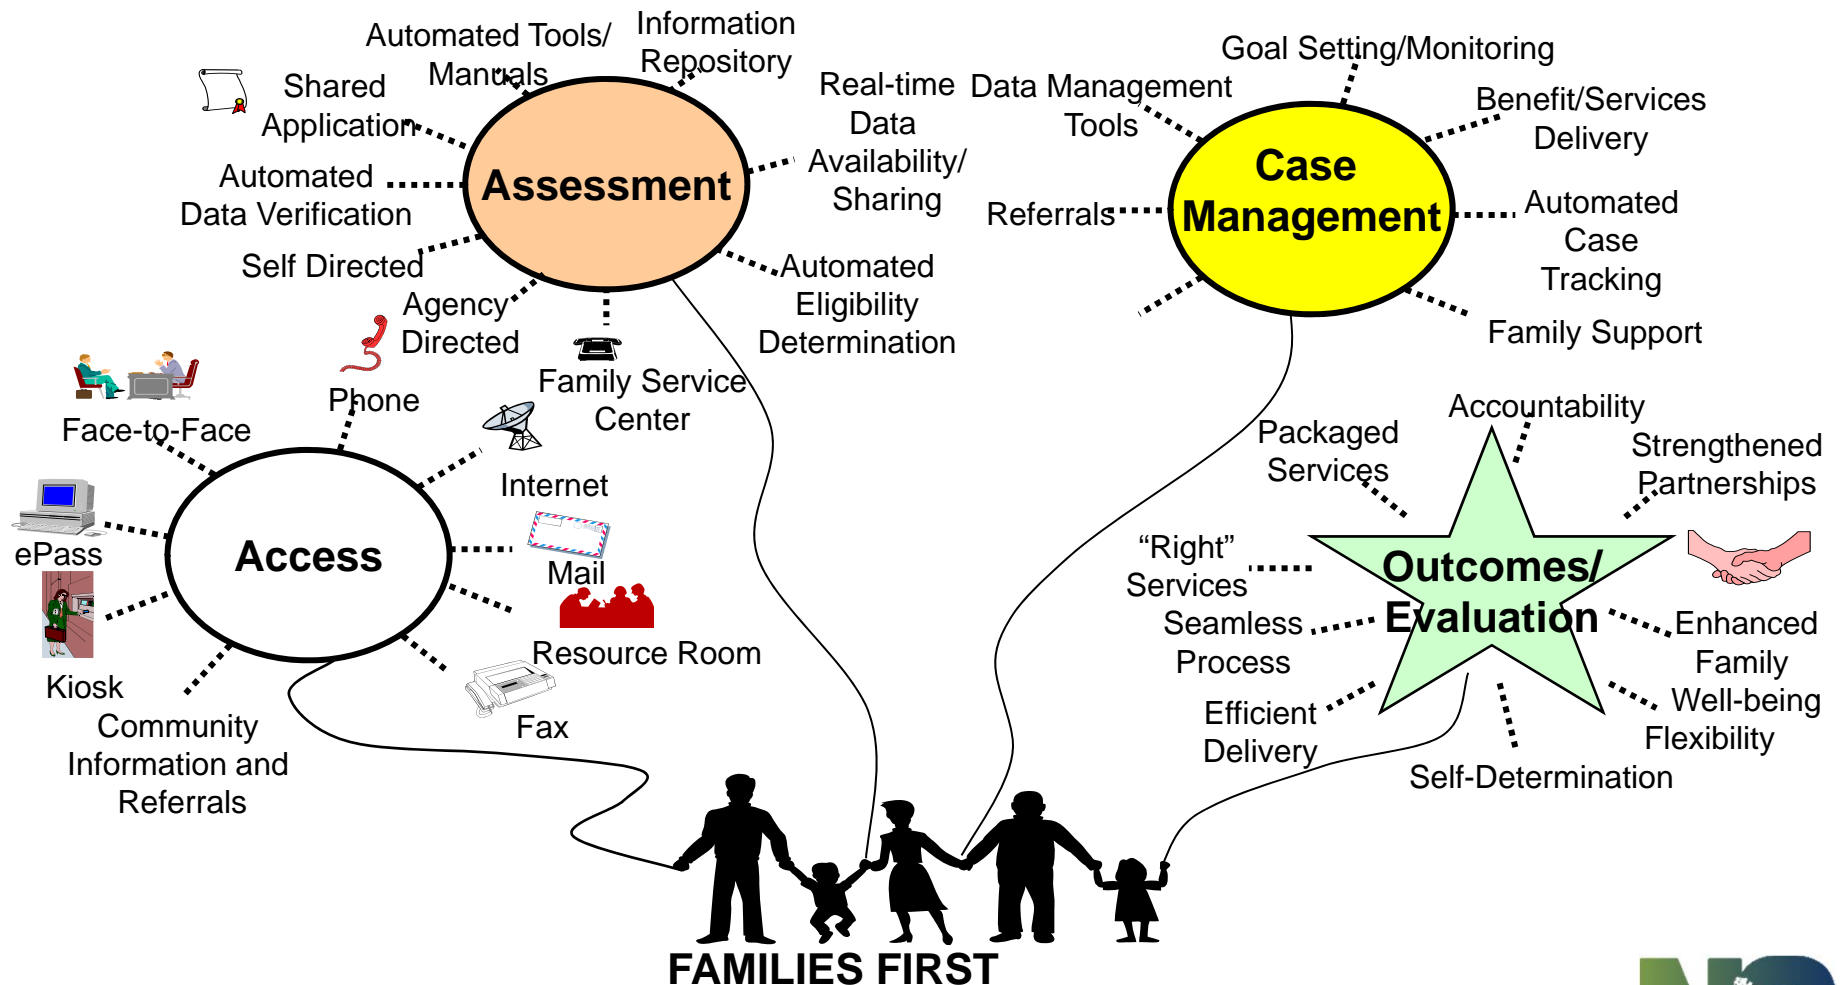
Automated Tools/ Manuals

Information Repository

Shared Application

Automated Data Verification

Assessment

Real-time Data Availability/ Sharing

Self Directed

Agency Directed

Automated Eligibility Determination

Phone

Family Service Center

Face-to-Face

Internet

ePass

Access

Mail

Resource Room

Kiosk

Fax

Community Information and Referrals

Goal Setting/Monitoring

Data Management Tools

Benefit/Services Delivery

Case Management

Referrals

Automated Case Tracking

Family Support

Accountability

Packaged Services

Strengthened Partnerships

"Right" Services

Outcomes/ Evaluation

Seamless Process

Enhanced Family Well-being

Efficient Delivery

Flexibility

Self-Determination

FAMILIES FIRST